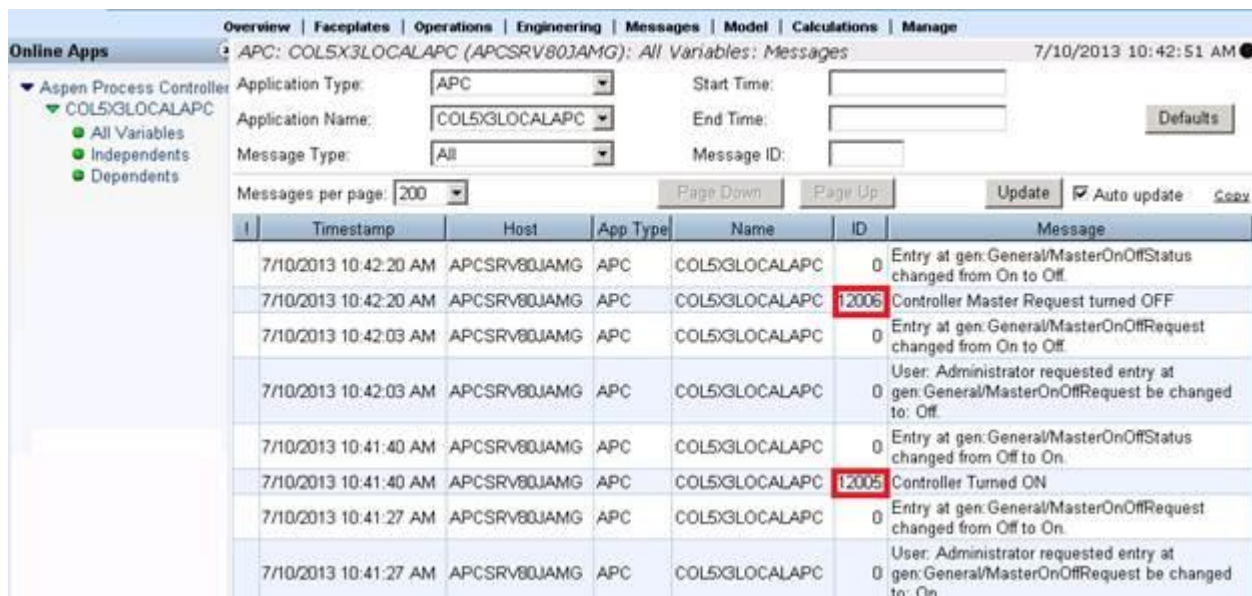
Overview | Faceplates | Operations | Engineering | Messages | Model | Calculations | Manage

Online Apps

▾ Aspen Process Controller
▾ COL5X3LOCALAPC
All Variables
Independents
Dependents

APC: COL5X3LOCALAPC (APCSRV80JAMG): All Variables: Messages 7/10/2013 10:42:51 AM

Application Type: APC
Application Name: COL5X3LOCALAPC
Message Type: All
Start Time:
End Time:
Message ID:
Defaults

Messages per page: 200
Page Down Page Up Update Auto update Copy

| ! | Timestamp | Host | App Type | Name | ID | Message |
|---|---|---|---|---|---|---|
| | 7/10/2013 10:42:20 AM | APCSRV80JAMG | APC | COL5X3LOCALAPC | 0 | Entry at gen:General/MasterOnOffStatus changed from On to Off. |
| | 7/10/2013 10:42:20 AM | APCSRV80JAMG | APC | COL5X3LOCALAPC | 12006 | Controller Master Request turned OFF |
| | 7/10/2013 10:42:03 AM | APCSRV80JAMG | APC | COL5X3LOCALAPC | 0 | Entry at gen:General/MasterOnOffRequest changed from On to Off. |
| | 7/10/2013 10:42:03 AM | APCSRV80JAMG | APC | COL5X3LOCALAPC | 0 | User: Administrator requested entry at gen:General/MasterOnOffRequest be changed to: Off. |
| | 7/10/2013 10:41:40 AM | APCSRV80JAMG | APC | COL5X3LOCALAPC | 0 | Entry at gen:General/MasterOnOffStatus changed from Off to On. |
| | 7/10/2013 10:41:40 AM | APCSRV80JAMG | APC | COL5X3LOCALAPC | 12005 | Controller Turned ON |
| | 7/10/2013 10:41:27 AM | APCSRV80JAMG | APC | COL5X3LOCALAPC | 0 | Entry at gen:General/MasterOnOffRequest changed from Off to On. |
| | 7/10/2013 10:41:27 AM | APCSRV80JAMG | APC | COL5X3LOCALAPC | 0 | User: Administrator requested entry at gen:General/MasterOnOffRequest be changed to: On. |